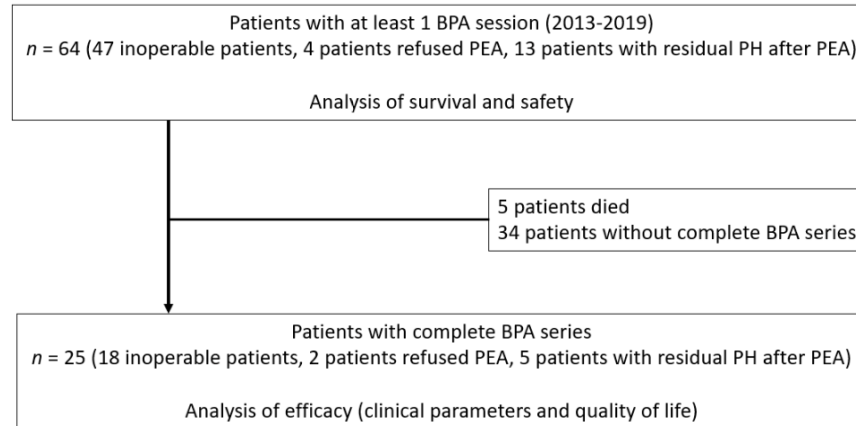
Patients with at least 1 BPA session (2013-2019)
$n$ = 64 (47 inoperable patients, 4 patients refused PEA, 13 patients with residual PH after PEA)

Analysis of survival and safety

5 patients died
34 patients without complete BPA series

Patients with complete BPA series
$n$ = 25 (18 inoperable patients, 2 patients refused PEA, 5 patients with residual PH after PEA)

Analysis of efficacy (clinical parameters and quality of life)